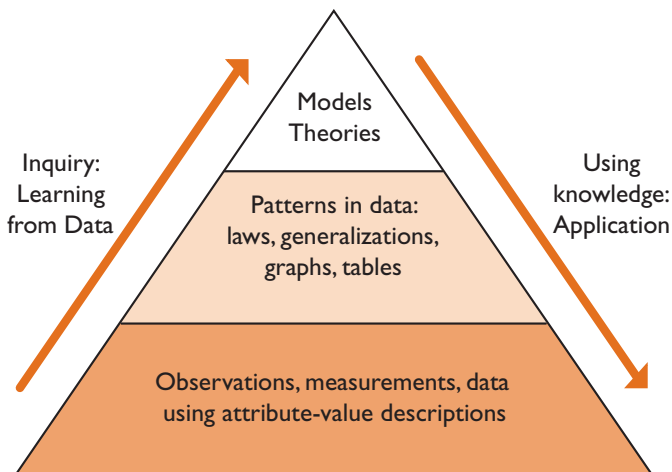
Inquiry: Learning from Data

Models
Theories

Patterns in data: laws, generalizations, graphs, tables

Observations, measurements, data using attribute-value descriptions

Using knowledge: Application